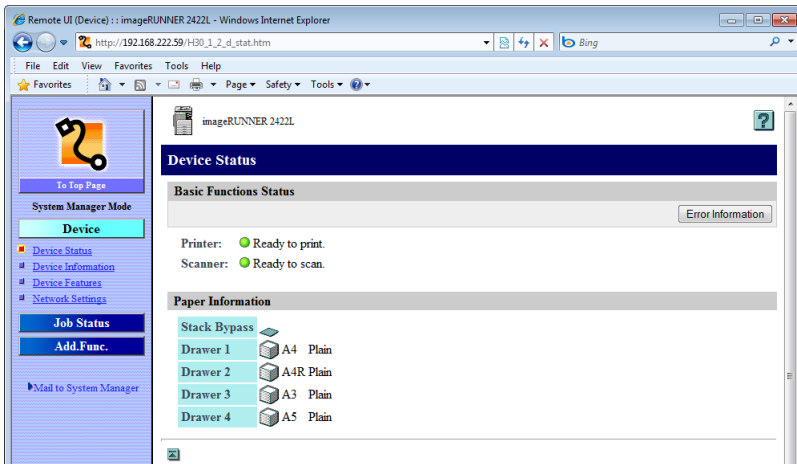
Remote UI (Device) : : imageRUNNER 2422L - Windows Internet Explorer

http://192.168.222.59/H30_1_2_d_stat.htm

Bing

File Edit View Favorites Tools Help

Favorites

Page ▾ Safety ▾ Tools ▾

To Top Page

System Manager Mode

Device

Device Status

Device Information

Device Features

Network Settings

Job Status

Add.Func.

Mail to System Manager

imageRUNNER 2422L

?

Device Status

Basic Functions Status

Error Information

Printer: Ready to print.

Scanner: Ready to scan.

Paper Information

| Stack Bypass | |
|---|---|
| Drawer 1 | A4 Plain |
| Drawer 2 | A4R Plain |
| Drawer 3 | A3 Plain |
| Drawer 4 | A5 Plain |